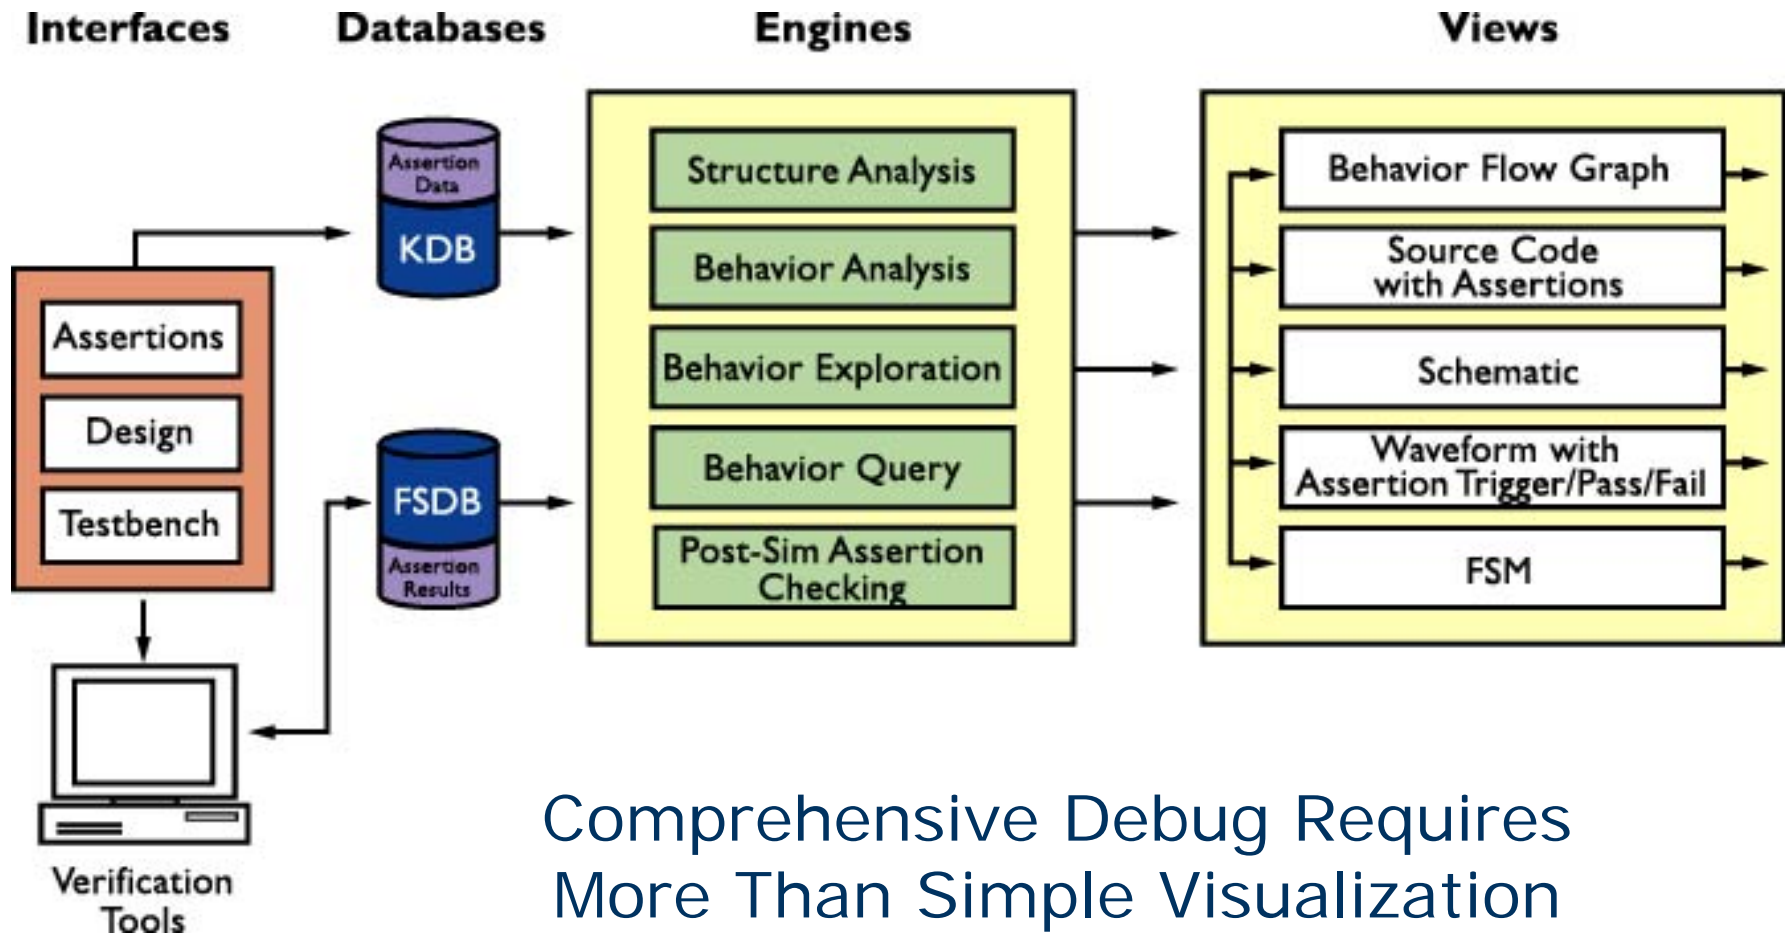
Interfaces

Databases

Engines

Views

Assertions

Design

Testbench

Verification Tools

Assertion Data

KDB

FSDB

Assertion Results

Structure Analysis

Behavior Analysis

Behavior Exploration

Behavior Query

Post-Sim Assertion Checking

Behavior Flow Graph

Source Code with Assertions

Schematic

Waveform with Assertion Trigger/Pass/Fail

FSM

Comprehensive Debug Requires More Than Simple Visualization